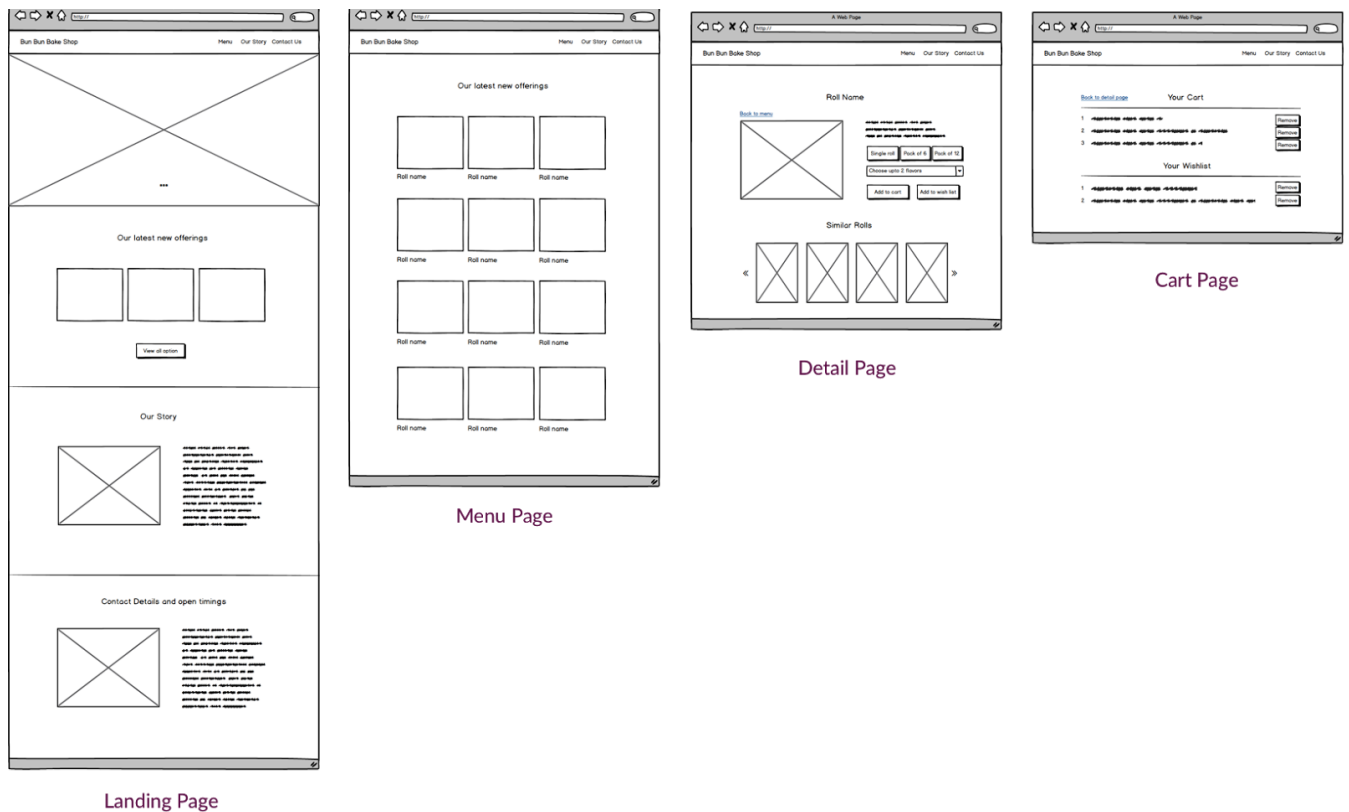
http://

Bun Bun Bake Shop

Menu Our Story Contact Us

Our latest new offerings

View all option

Our Story

Contact Details and open timings

Landing Page

http://

Bun Bun Bake Shop

Menu Our Story Contact Us

Our latest new offerings

Roll name Roll name Roll name

Roll name Roll name Roll name

Roll name Roll name Roll name

Roll name Roll name Roll name

Menu Page

A Web Page

http://

Bun Bun Bake Shop

Menu Our Story Contact Us

Roll Name

Back to menu

Single roll Pack of 6 Pack of 12

Choose upto 2 flavors

Add to cart Add to wish list

Similar Rolls

« »

Detail Page

A Web Page

http://

Bun Bun Bake Shop

Menu Our Story Contact Us

Back to detail page

Your Cart

1 Remove
2 Remove
3 Remove

Your Wishlist

1 Remove
2 Remove

Cart Page